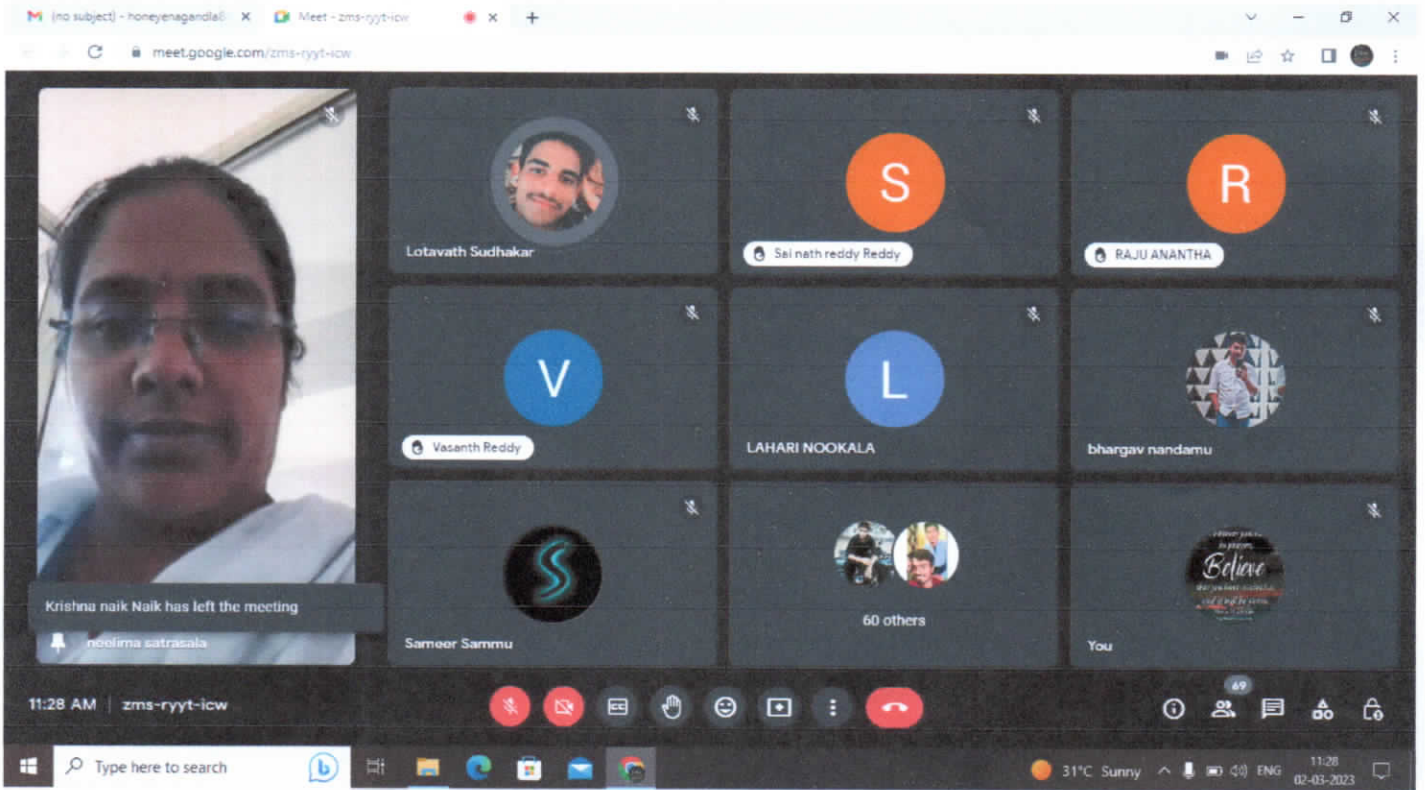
(no subject) - honeyenagandla8 ×
Meet - zms-ryyt-icw
×
+

meet.google.com/zms-ryyt-icw

S
R
Lotavath Sudhakar
Sai nath reddy Reddy
RAJU ANANTHA
V
L
Vasanth Reddy
LAHARI NOOKALA
bhargav nandamu
Believe
Krishna naik Naik has left the meeting
neelima satrasala
Sameer Sammu
60 others
You

11:28 AM | zms-ryyt-icw

69

Type here to search
31°C Sunny
ENG
11:28
02-03-2023